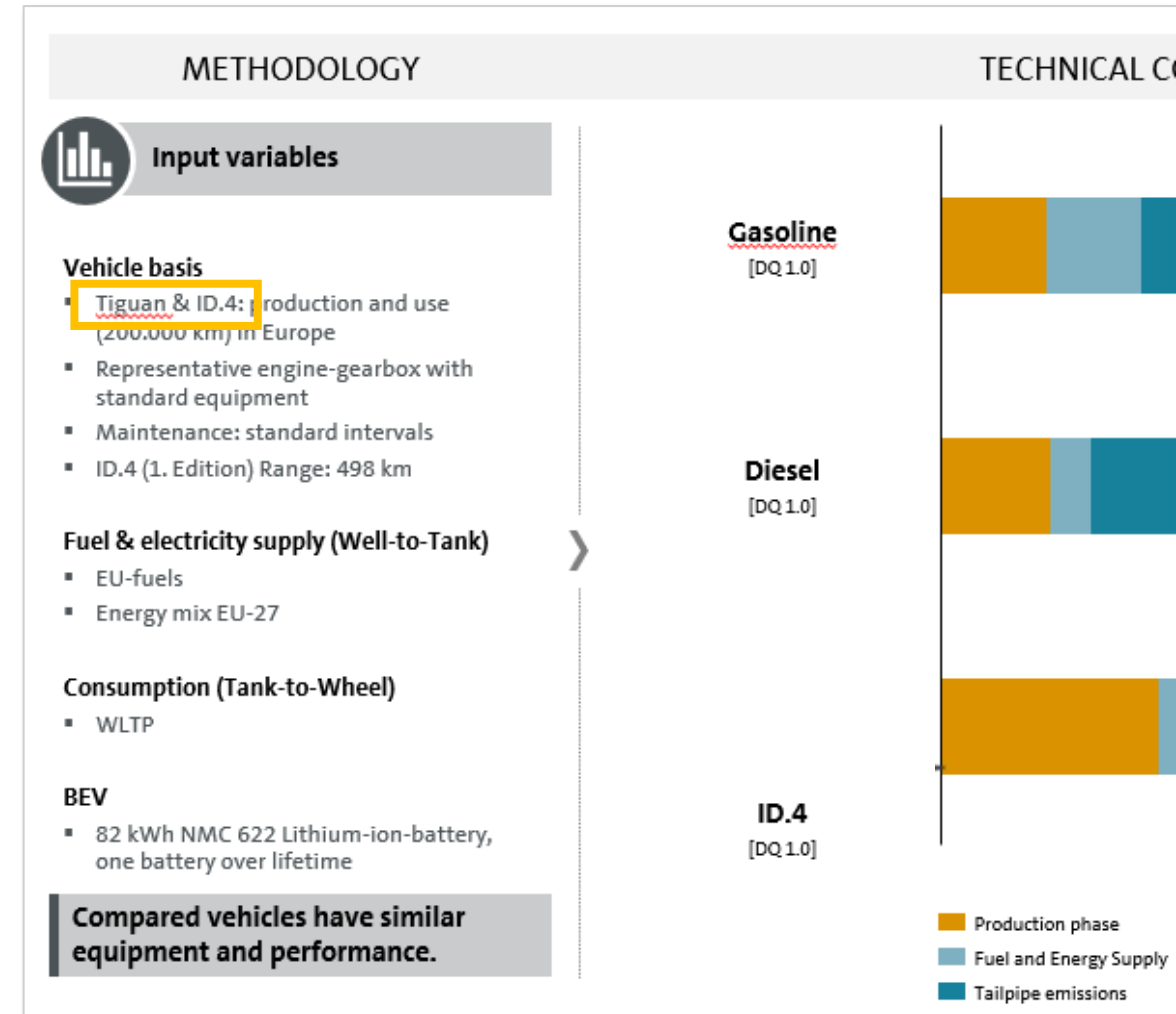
METHODOLOGY

TECHNICAL CO

Input variables

Vehicle basis
▪ Tiguan & ID.4: production and use (200.000 km) in Europe
▪ Representative engine-gearbox with standard equipment
▪ Maintenance: standard intervals
▪ ID.4 (1. Edition) Range: 498 km

Fuel & electricity supply (Well-to-Tank)
▪ EU-fuels
▪ Energy mix EU-27

Consumption (Tank-to-Wheel)
▪ WLTP

BEV
▪ 82 kWh NMC 622 Lithium-ion-battery, one battery over lifetime

Compared vehicles have similar equipment and performance.

Gasoline
[DQ 1.0]

Diesel
[DQ 1.0]

ID.4
[DQ 1.0]

Production phase
Fuel and Energy Supply
Tailpipe emissions